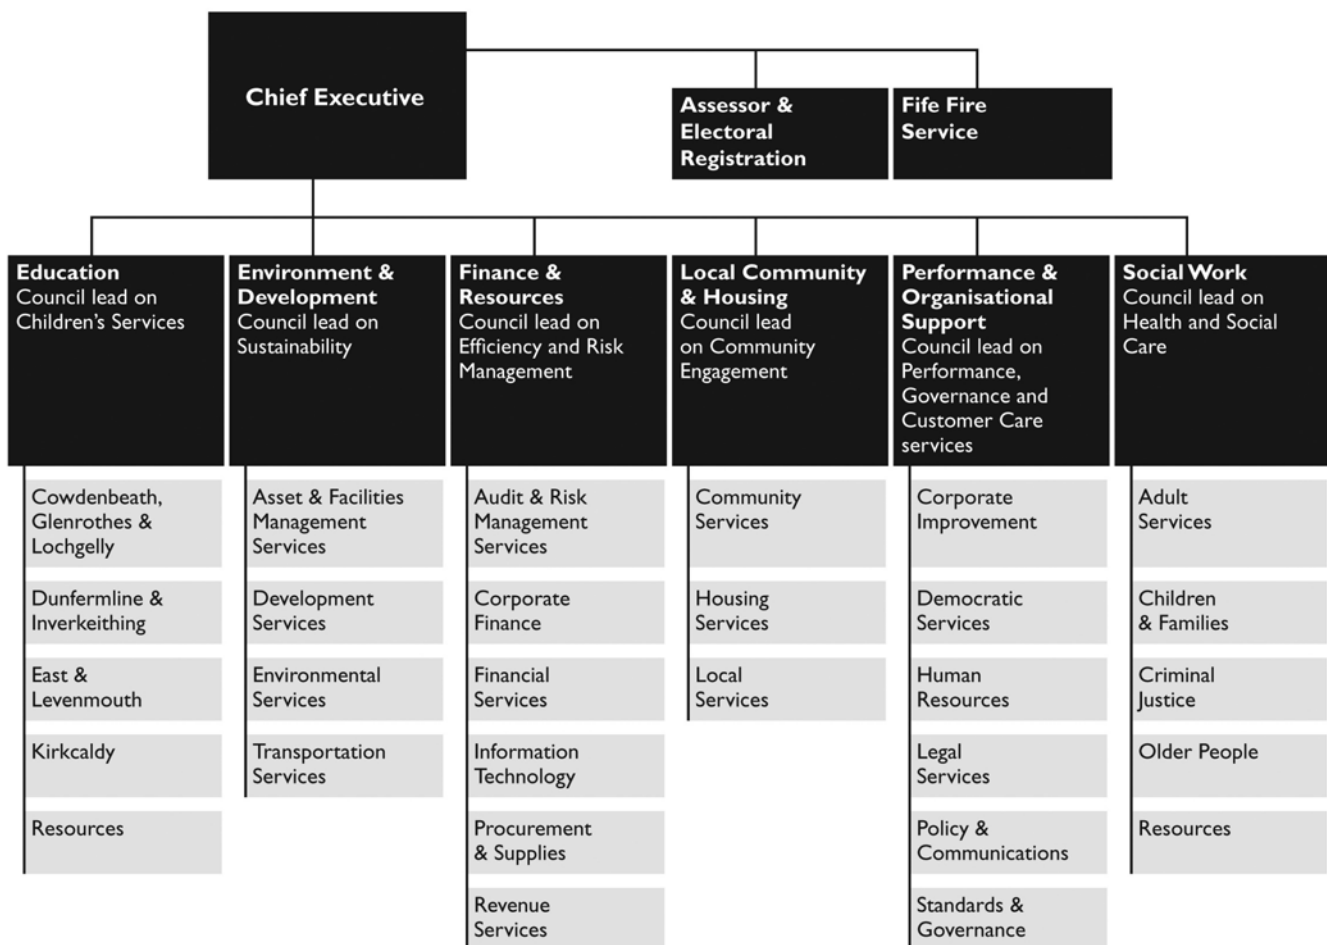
Chief Executive

Assessor & Electoral Registration

Fife Fire Service

Education
Council lead on Children's Services

Cowdenbeath, Glenrothes & Lochgelly

Dunfermline & Inverkeithing

East & Levenmouth

Kirkcaldy

Resources

Environment & Development
Council lead on Sustainability

Asset & Facilities Management Services

Development Services

Environmental Services

Transportation Services

Finance & Resources
Council lead on Efficiency and Risk Management

Audit & Risk Management Services

Corporate Finance

Financial Services

Information Technology

Procurement & Supplies

Revenue Services

Local Community & Housing
Council lead on Community Engagement

Community Services

Housing Services

Local Services

Performance & Organisational Support
Council lead on Performance, Governance and Customer Care services

Corporate Improvement

Democratic Services

Human Resources

Legal Services

Policy & Communications

Standards & Governance

Social Work
Council lead on Health and Social Care

Adult Services

Children & Families

Criminal Justice

Older People

Resources